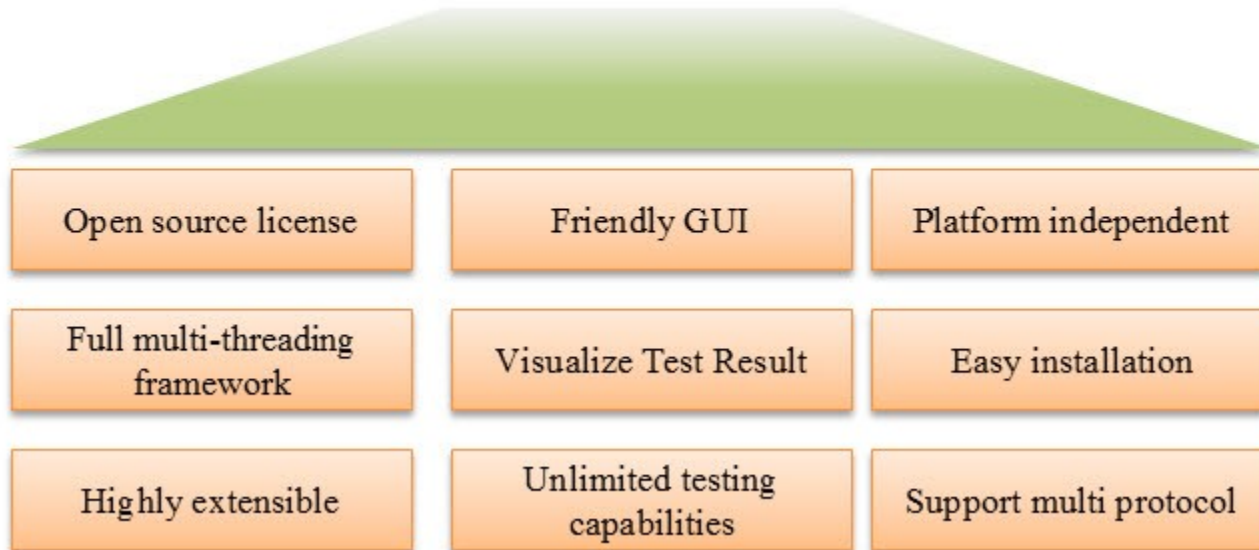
Open source license

Friendly GUI

Platform independent

Full multi-threading framework

Visualize Test Result

Easy installation

Highly extensible

Unlimited testing capabilities

Support multi protocol